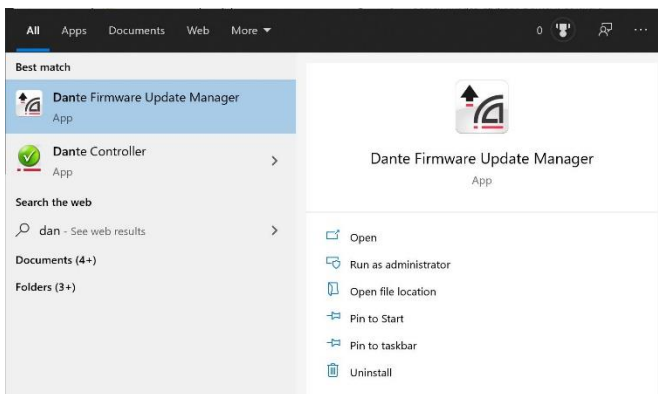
All Apps Documents Web More ▼

0

Best match

Dante Firmware Update Manager
App

Dante Controller
App

Search the web

dan - See web results

Documents (4+)

Folders (3+)

Dante Firmware Update Manager
App

Open

Run as administrator

Open file location

Pin to Start

Pin to taskbar

Uninstall